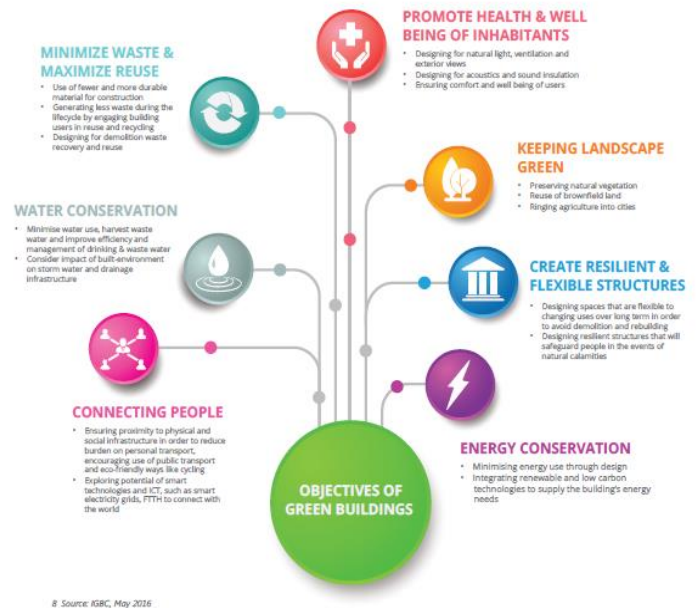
PROMOTE HEALTH & WELL BEING OF INHABITANTS
- Designing for natural light, ventilation and exterior views
- Designing for acoustics and sound insulation
- Ensuring comfort and well being of users

MINIMIZE WASTE & MAXIMIZE REUSE
- Use of fewer and more durable material for construction
- Generating less waste during the lifecycle by engaging building users in reuse and recycling
- Designing for demolition waste recovery and reuse

KEEPING LANDSCAPE GREEN
- Preserving natural vegetation
- Reuse of brownfield land
- Binging agriculture into cities

WATER CONSERVATION
- Minimise water use, harvest waste water and improve efficiency and management of drinking & waste water
- Consider impact of built-environment on storm water and drainage infrastructure

CREATE RESILIENT & FLEXIBLE STRUCTURES
- Designing spaces that are flexible to changing uses over long term in order to avoid demolition and rebuilding
- Designing resilient structures that will safeguard people in the events of natural calamities

CONNECTING PEOPLE
- Ensuring proximity to physical and social infrastructure in order to reduce burden on personal transport, encouraging use of public transport and eco-friendly ways like cycling
- Exploring potential of smart technologies and ICT, such as smart electricity grids, FTTH to connect with the world

ENERGY CONSERVATION
- Minimising energy use through design
- Integrating renewable and low carbon technologies to supply the building's energy needs

OBJECTIVES OF GREEN BUILDINGS

8 Source: IGBC, May 2016